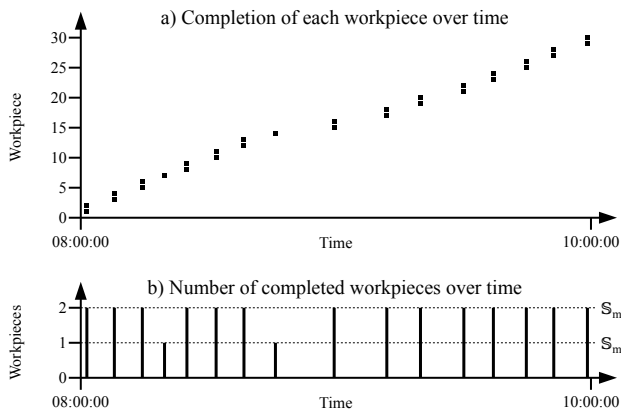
a) Completion of each workpiece over time

Workpiece

30
25
20
15
10
5
0

08:00:00
Time
10:00:00

b) Number of completed workpieces over time

Workpieces

2
1
0

$\mathbb{S}_m$
$\mathbb{S}_m$

08:00:00
Time
10:00:00